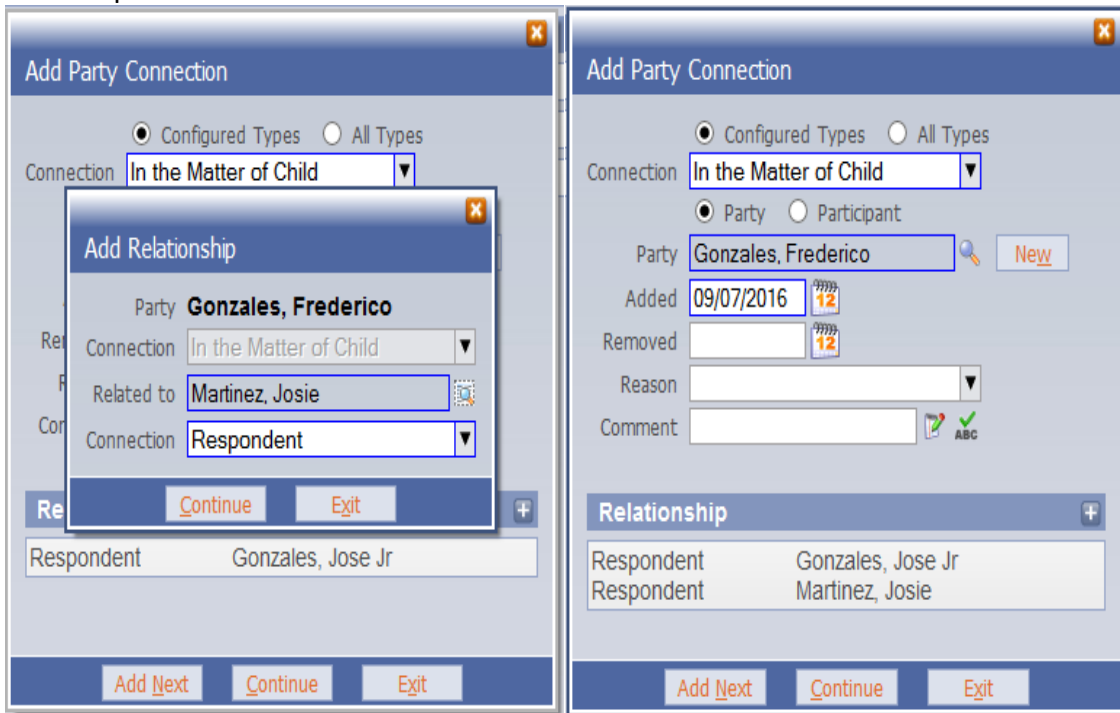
Add Party Connection

Configured Types All Types

Connection In the Matter of Child

Re

R

Co

Re

Add Relationship

Party Gonzales, Frederico

Connection In the Matter of Child

Related to Martinez, Josie

Connection Respondent

Continue Exit

Respondent Gonzales, Jose Jr

Add Next Continue Exit

Add Party Connection

Configured Types All Types

Connection In the Matter of Child

Party Participant

Party Gonzales, Frederico New

Added 09/07/2016 12

Removed 12

Reason

Comment ABC

Relationship

| | |
|---|---|
| Respondent | Gonzales, Jose Jr |
| Respondent | Martinez, Josie |

Add Next Continue Exit